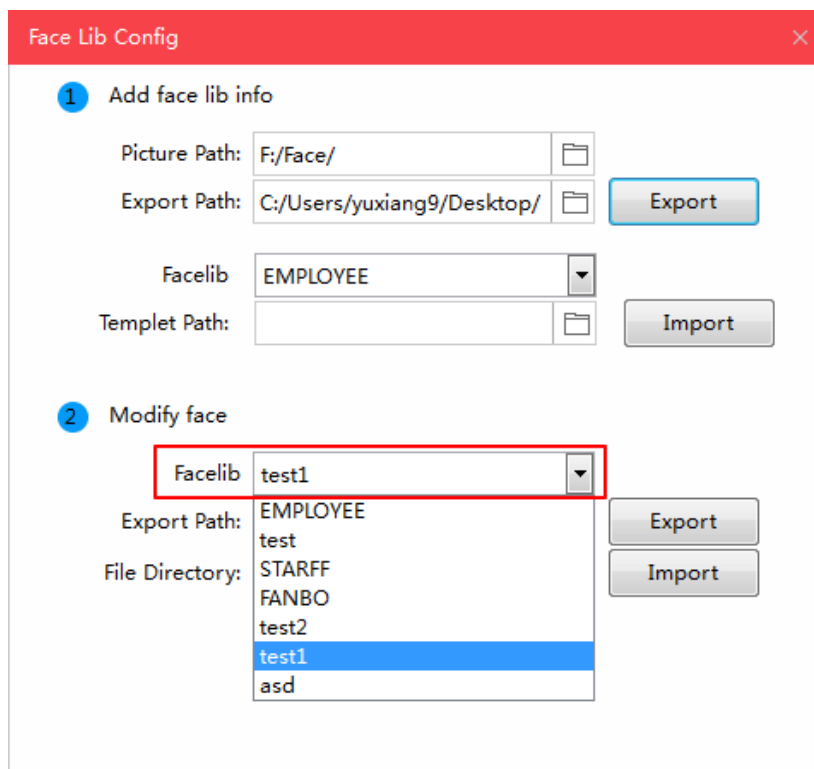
Face Lib Config

1 Add face lib info

Picture Path: F:/Face/

Export Path: C:/Users/yuxiang9/Desktop/ Export

Facelib EMPLOYEE

Templet Path: Import

2 Modify face

Facelib test1

Export Path: Export

File Directory: Import

EMPLOYEE
test
STARFF
FANBO
test2
test1
asd